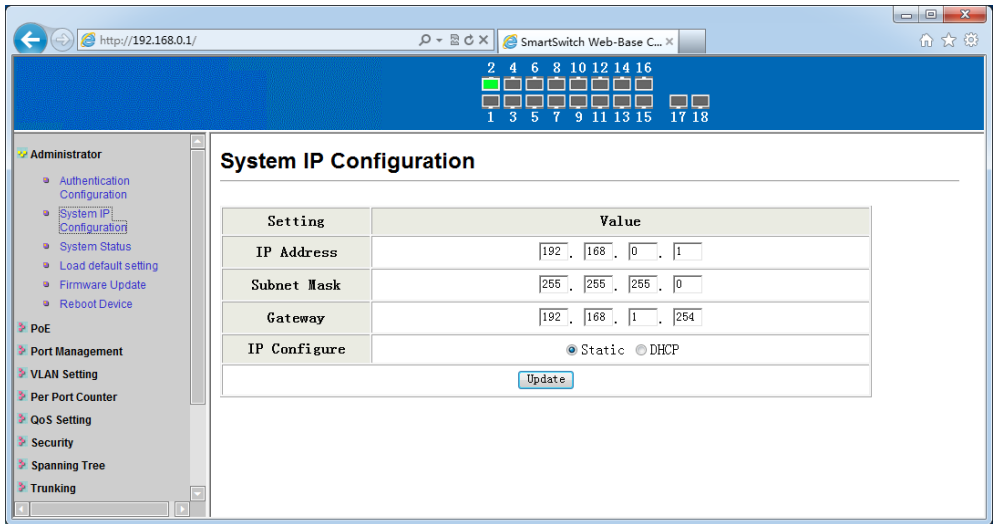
http://192.168.0.1/

SmartSwitch Web-Base C... ×

2 4 6 8 10 12 14 16

1 3 5 7 9 11 13 15 17 18

Administrator

Authentication Configuration

System IP Configuration

System Status

Load default setting

Firmware Update

Reboot Device

PoE

Port Management

VLAN Setting

Per Port Counter

QoS Setting

Security

Spanning Tree

Trunking

System IP Configuration

| Setting | Value |
|---|---|
| IP Address | 192 . 168 . 0 . 1 |
| Subnet Mask | 255 . 255 . 255 . 0 |
| Gateway | 192 . 168 . 1 . 254 |
| IP Configure | Static DHCP |
| | Update |